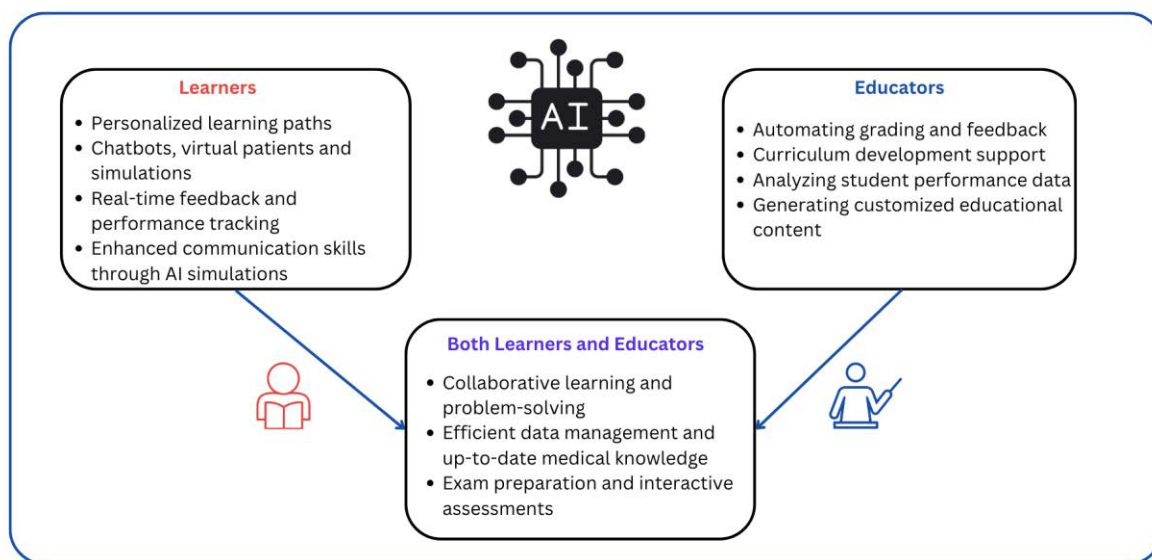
Learners

- Personalized learning paths
- Chatbots, virtual patients and simulations
- Real-time feedback and performance tracking
- Enhanced communication skills through AI simulations

AI

Educators

- Automating grading and feedback
- Curriculum development support
- Analyzing student performance data
- Generating customized educational content

Both Learners and Educators

- Collaborative learning and problem-solving
- Efficient data management and up-to-date medical knowledge
- Exam preparation and interactive assessments